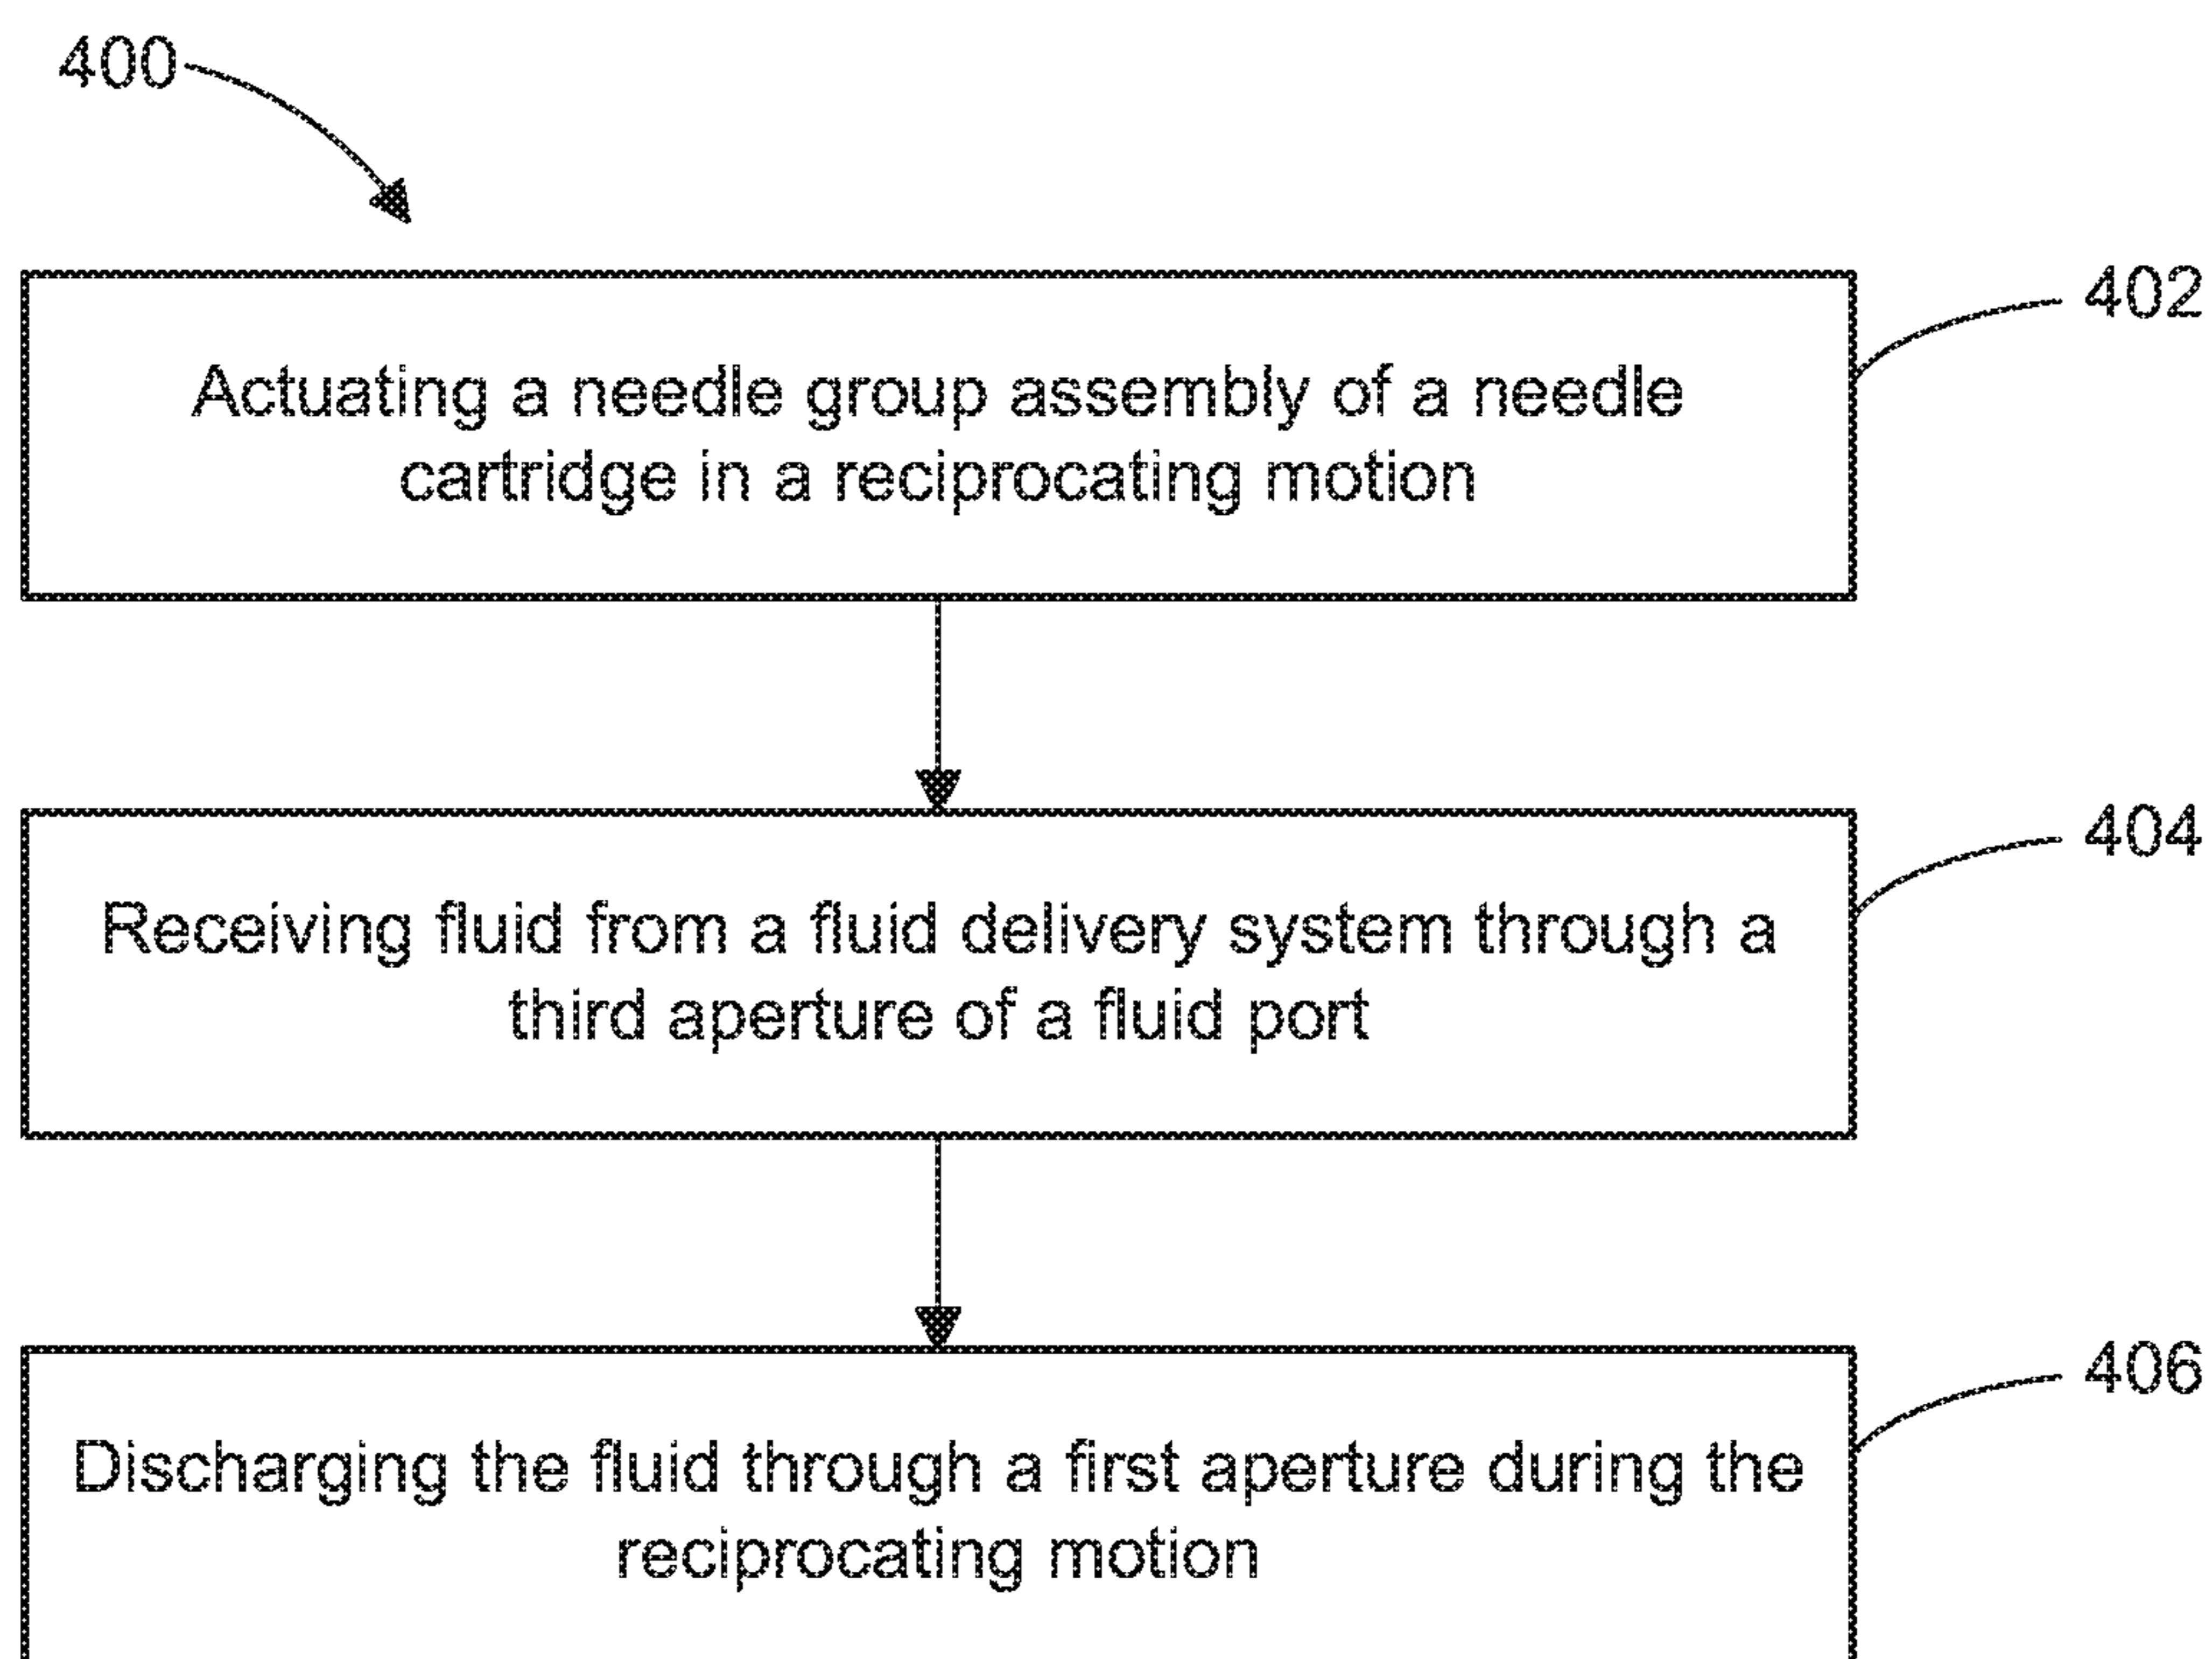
400

402

Actuating a needle group assembly of a needle cartridge in a reciprocating motion

404

Receiving fluid from a fluid delivery system through a third aperture of a fluid port

406

Discharging the fluid through a first aperture during the reciprocating motion